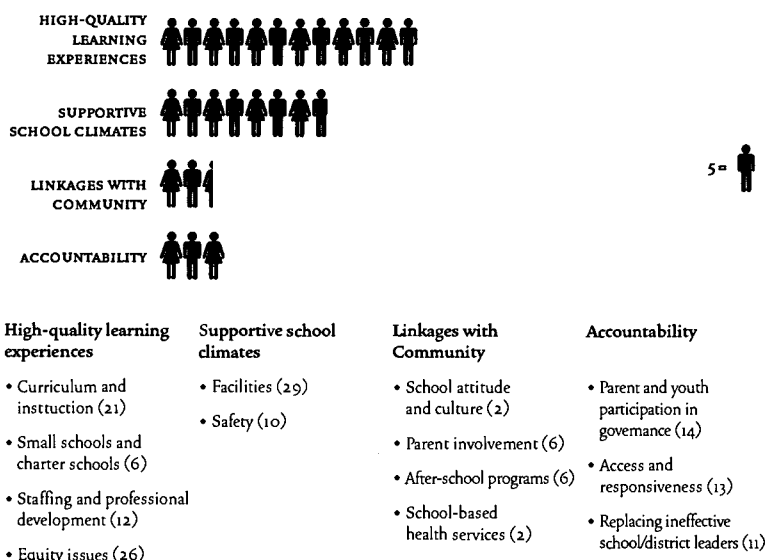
HIGH-QUALITY LEARNING EXPERIENCES

SUPPORTIVE SCHOOL CLIMATES

LINKAGES WITH COMMUNITY

ACCOUNTABILITY

5 =

High-quality learning experiences

• Curriculum and insttuction (21)

• Small schools and charter schools (6)

• Staffing and professional development (12)

• Equity issues (26)

Supportive school climates

• Facilities (29)

• Safety (10)

Linkages with Community

• School attitude and culture (2)

• Parent involvement (6)

• After-school programs (6)

• School-based health services (2)

Accountability

• Parent and youth participation in governance (14)

• Access and responsiveness (13)

• Replacing ineffective school/district leaders (11)